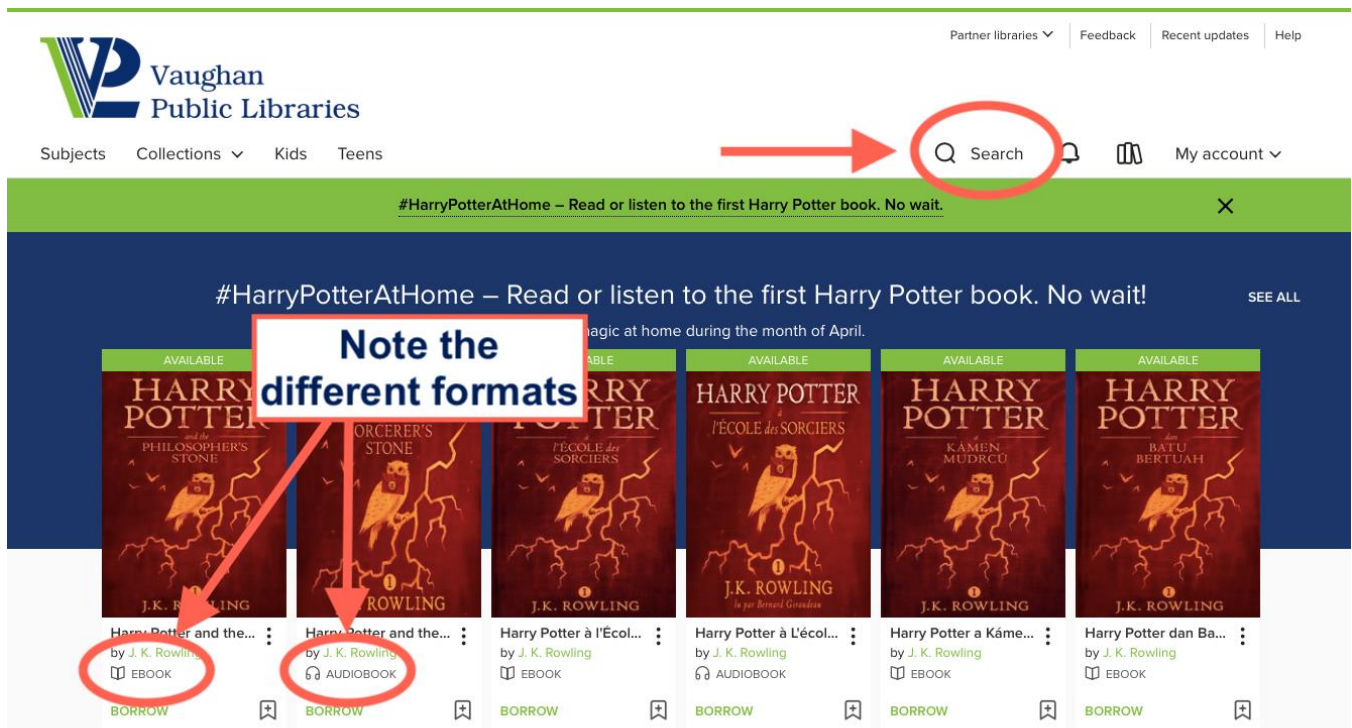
Vaughan Public Libraries

Partner libraries | Feedback | Recent updates | Help

Subjects Collections Kids Teens

Search My account

#HarryPotterAtHome – Read or listen to the first Harry Potter book. No wait.

#HarryPotterAtHome – Read or listen to the first Harry Potter book. No wait!

SEE ALL

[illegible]agic at home during the month of April.

Note the different formats

AVAILABLE
HARRY POTTER and the PHILOSOPHER'S STONE
J.K. R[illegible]LING
Harry Potter and the...
by J. K. Rowling
EBOOK
BORROW

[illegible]
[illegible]ORCERER'S STONE
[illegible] ROWLING
Harry Potter and the...
by J. K. Rowling
AUDIOBOOK
BORROW

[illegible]
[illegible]RRY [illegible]TER
à l'ÉCOLE des SORCIERS
J.K. ROWLING
Harry Potter à l'Écol...
by J. K. Rowling
EBOOK
BORROW

AVAILABLE
HARRY POTTER à l'ÉCOLE des SORCIERS
J.K. ROWLING
lu par Bernard Giraudeau
Harry Potter à L'écol...
by J. K. Rowling
AUDIOBOOK
BORROW

AVAILABLE
HARRY POTTER a KÁMEN MUDRCŮ
J.K. ROWLING
Harry Potter a Káme...
by J. K. Rowling
EBOOK
BORROW

AVAILABLE
HARRY POTTER dan BATU BERTUAH
J.K. ROWLING
Harry Potter dan Ba...
by J. K. Rowling
EBOOK
BORROW